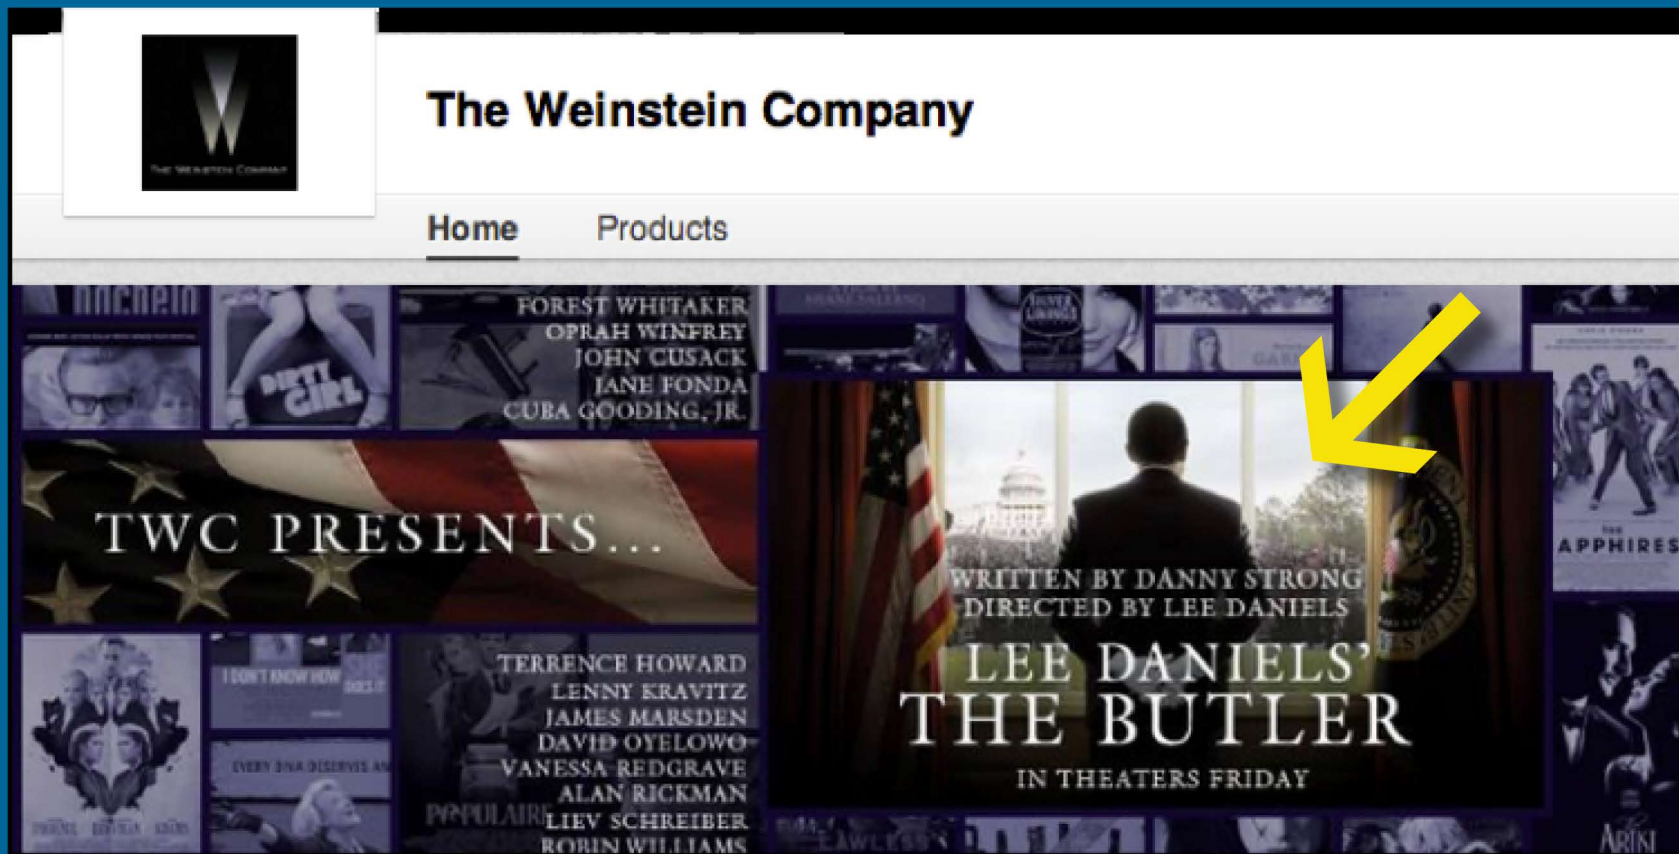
The Weinstein Company

Home Products

FOREST WHITAKER
OPRAH WINFREY
JOHN CUSACK
JANE FONDA
CUBA GOODING, JR.

DIRTY GIRL

TWC PRESENTS...

TERRENCE HOWARD
LENNY KRAVITZ
JAMES MARSDEN
DAVID OYELOWO
VANESSA REDGRAVE
ALAN RICKMAN
LIEV SCHREIBER
ROBIN WILLIAMS

POPULAIRE

WRITTEN BY DANNY STRONG
DIRECTED BY LEE DANIELS
LEE DANIELS'
THE BUTLER
IN THEATERS FRIDAY

APPHIRES

LAWLESS

ARTIST